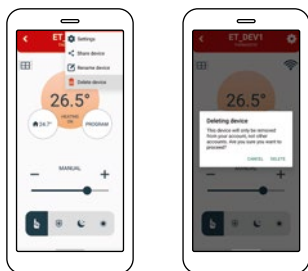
ET
Settings
Share device
Rename device
Delete device
26.5°
HEATING ON
26.7°
PROGRAM
MANUAL
−
+

ET_DEV1
26.5°
Deleting device
This device will only be removed from your account, not other accounts. Are you sure you want to proceed?
CANCEL
DELETE